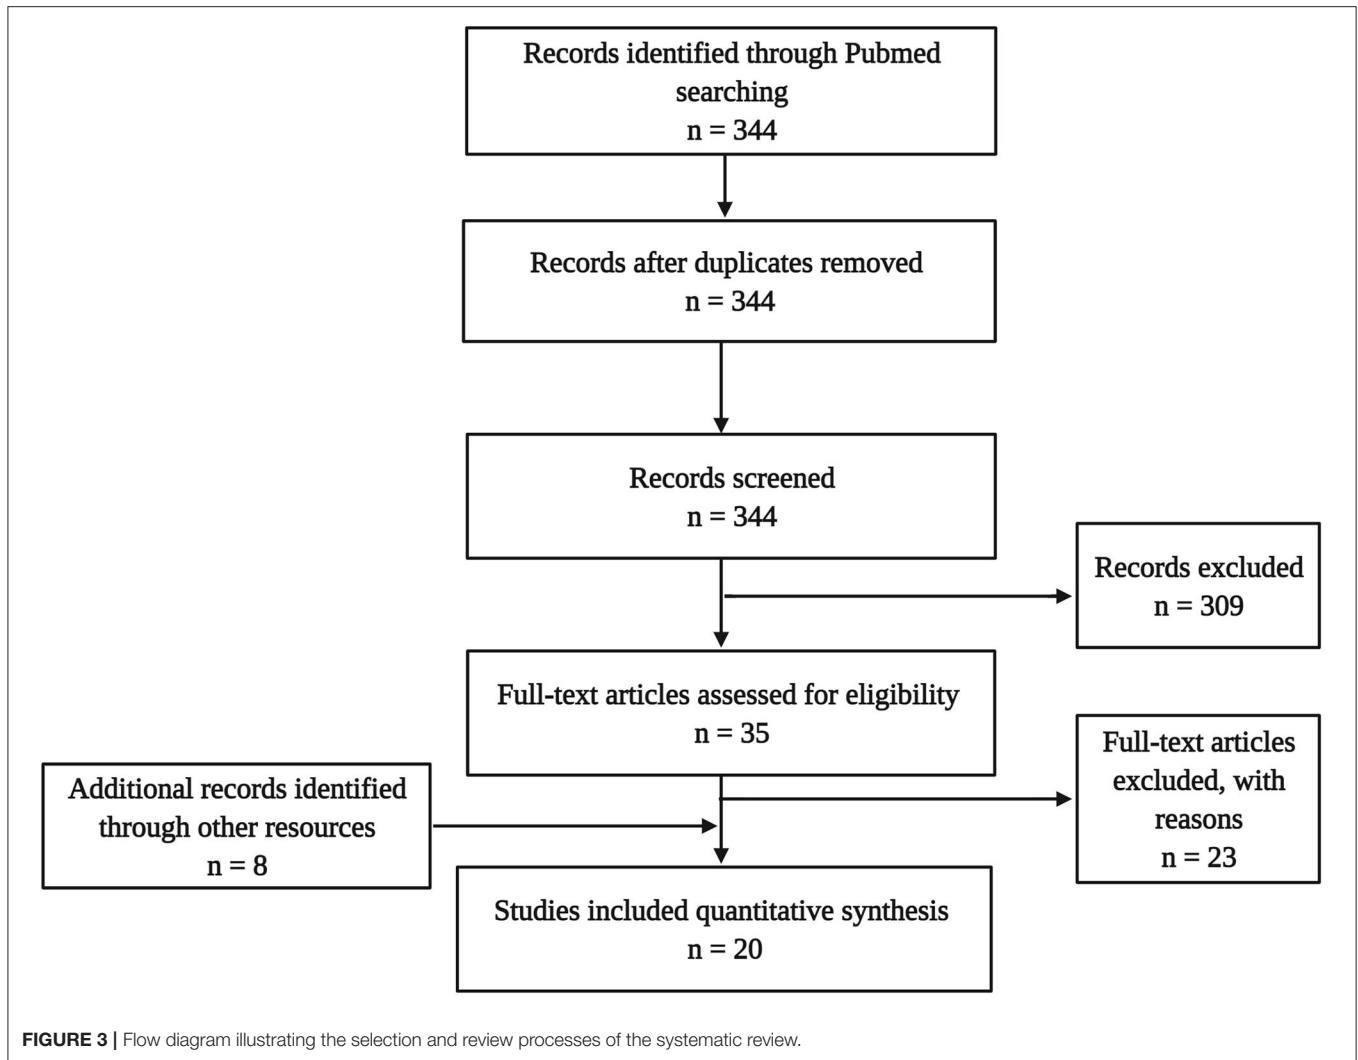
Records identified through Pubmed searching
n = 344

Records after duplicates removed
n = 344

Records screened
n = 344

Records excluded
n = 309

Full-text articles assessed for eligibility
n = 35

Full-text articles excluded, with reasons
n = 23

Additional records identified through other resources
n = 8

Studies included quantitative synthesis
n = 20

**FIGURE 3 |** Flow diagram illustrating the selection and review processes of the systematic review.